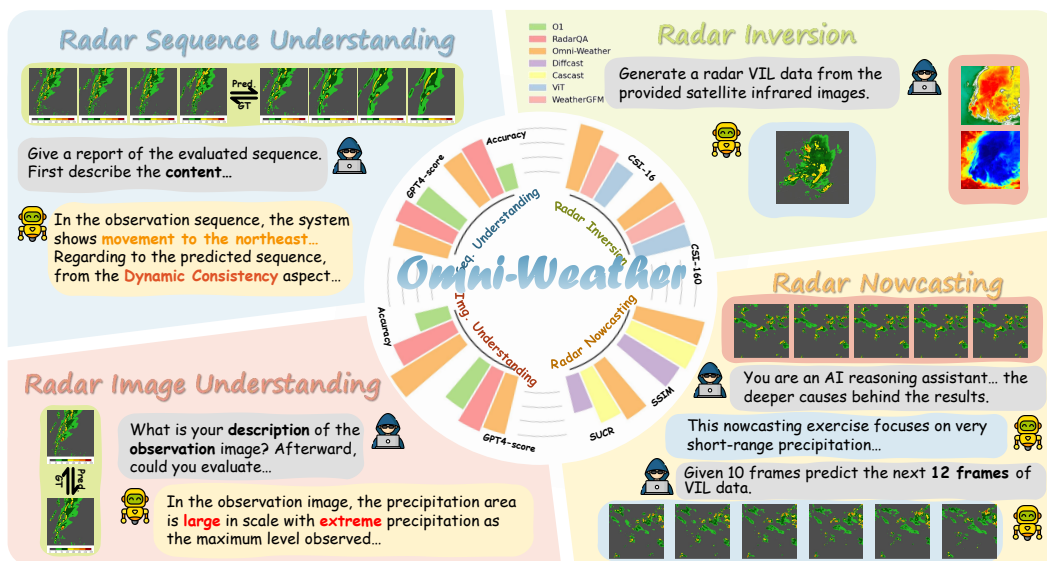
Radar Sequence Understanding

Pred
GT

Give a report of the evaluated sequence. First describe the **content**…

In the observation sequence, the system shows movement to the northeast… Regarding to the predicted sequence, from the Dynamic Consistency aspect…

O1
RadarQA
Omni-Weather
Diffcast
Cascast
ViT
WeatherGFM

Radar Inversion

Generate a radar VIL data from the provided satellite infrared images.

Accuracy
GPT4-score
CSI-16
CSI-160
Seq. Understanding
Radar Inversion
Omni-Weather
Img. Understanding
Radar Nowcasting
Accuracy
GPT4-score
SUCR
SSIM

Radar Nowcasting

You are an AI reasoning assistant… the deeper causes behind the results.

This nowcasting exercise focuses on very short-range precipitation…

Given 10 frames predict the next **12 frames** of VIL data.

Radar Image Understanding

GT
Pred

What is your **description** of the **observation** image? Afterward, could you evaluate…

In the observation image, the precipitation area is **large** in scale with **extreme** precipitation as the maximum level observed…